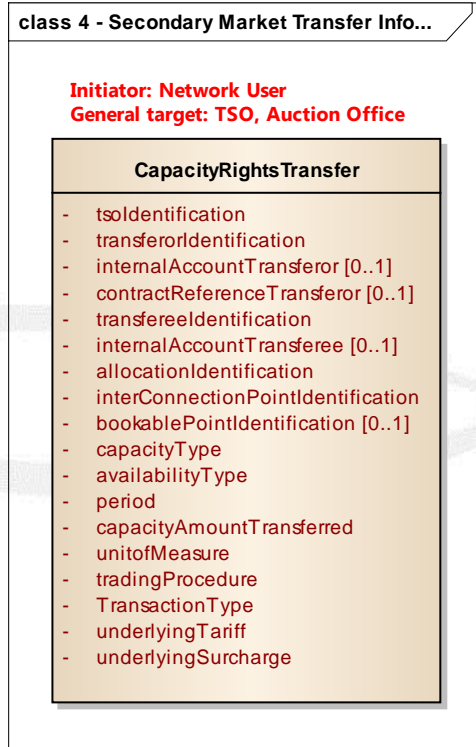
class 4 - Secondary Market Transfer Info...

Initiator: Network User
General target: TSO, Auction Office

CapacityRightsTransfer

- tsoIdentification
- transferorIdentification
- internalAccountTransferor [0..1]
- contractReferenceTransferor [0..1]
- transfereeIdentification
- internalAccountTransferee [0..1]
- allocationIdentification
- interConnectionPointIdentification
- bookablePointIdentification [0..1]
- capacityType
- availabilityType
- period
- capacityAmountTransferred
- unitofMeasure
- tradingProcedure
- TransactionType
- underlyingTariff
- underlyingSurcharge